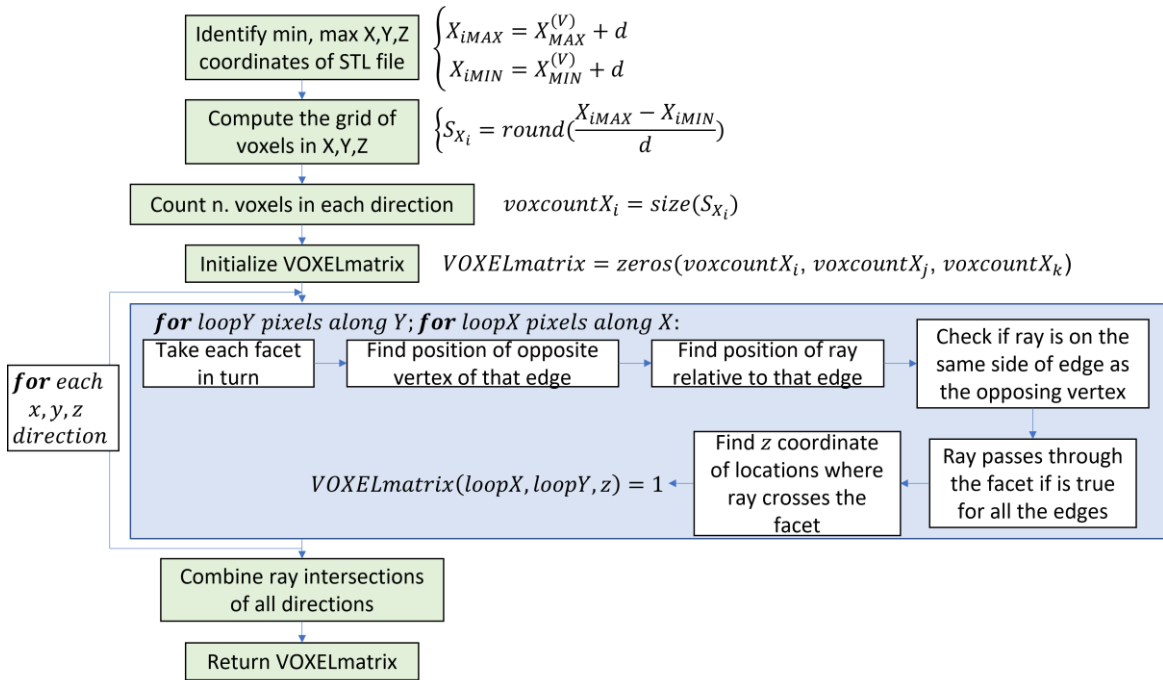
Identify min, max X,Y,Z coordinates of STL file

$\begin{cases} X_{iMAX} = X_{MAX}^{(V)} + d \\ X_{iMIN} = X_{MIN}^{(V)} + d \end{cases}$

Compute the grid of voxels in X,Y,Z

$\{ S_{X_i} = round(\frac{X_{iMAX} - X_{iMIN}}{d})$

Count n. voxels in each direction

$voxcountX_i = size(S_{X_i})$

Initialize VOXELmatrix

$VOXELmatrix = zeros(voxcountX_i, voxcountX_j, voxcountX_k)$

$\textbf{for}$ $each$ $x, y, z$ $direction$

$\textbf{for}$ $loopY$ $pixels$ $along$ $Y$; $\textbf{for}$ $loopX$ $pixels$ $along$ $X$:

Take each facet in turn

Find position of opposite vertex of that edge

Find position of ray relative to that edge

Check if ray is on the same side of edge as the opposing vertex

Ray passes through the facet if is true for all the edges

Find $z$ coordinate of locations where ray crosses the facet

$VOXELmatrix(loopX, loopY, z) = 1$

Combine ray intersections of all directions

Return VOXELmatrix